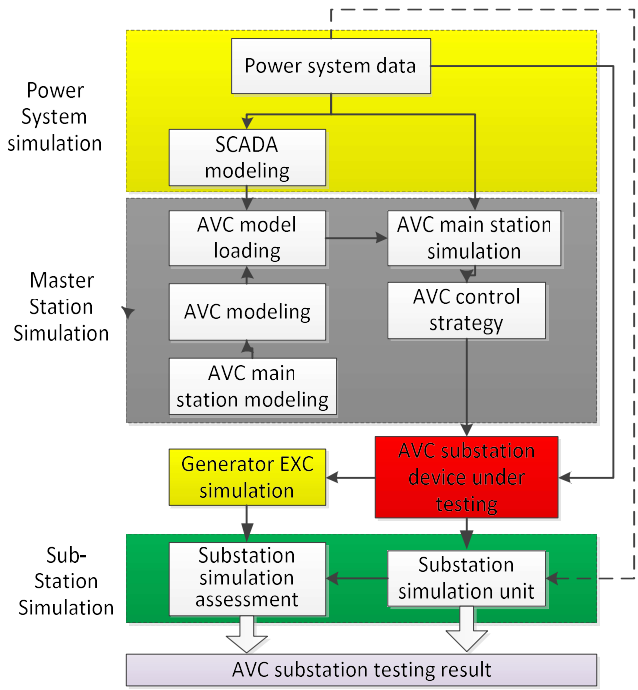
Power System simulation

Power system data

SCADA modeling

Master Station Simulation

AVC model loading

AVC main station simulation

AVC modeling

AVC control strategy

AVC main station modeling

Generator EXC simulation

AVC substation device under testing

Sub-Station Simulation

Substation simulation assessment

Substation simulation unit

AVC substation testing result